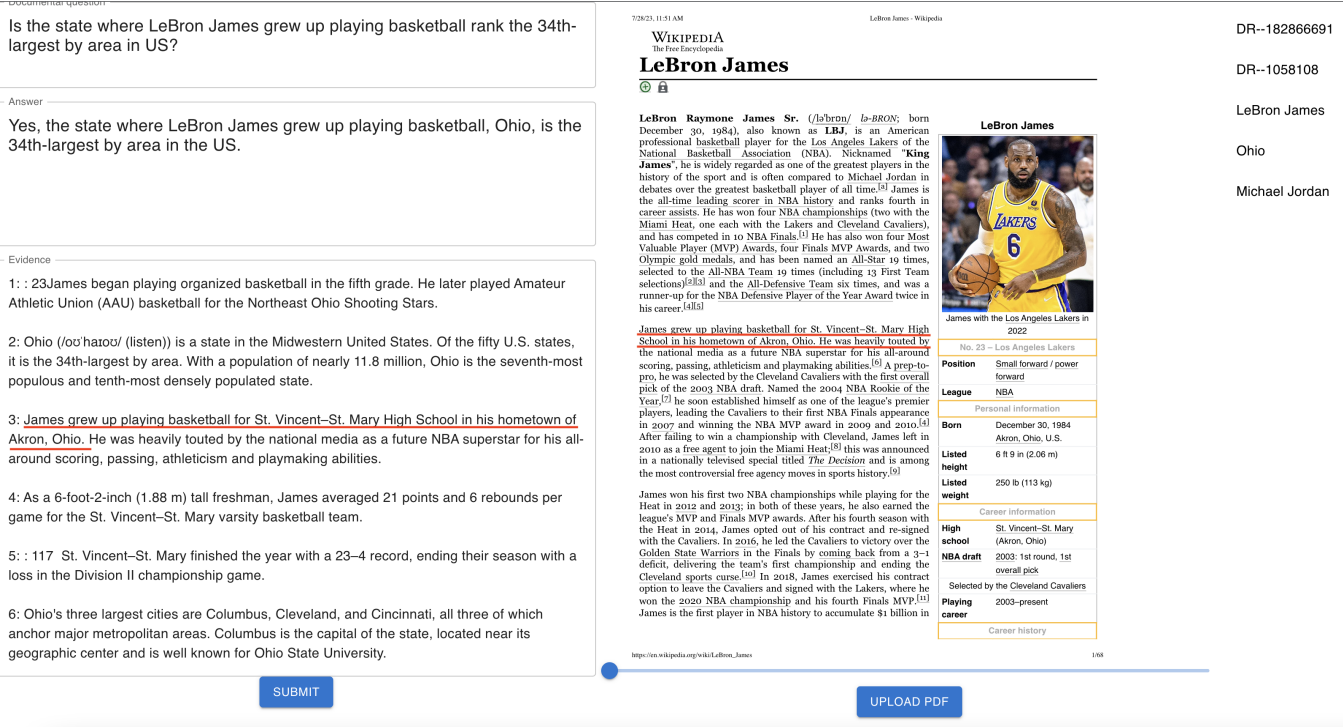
Documental question

Is the state where LeBron James grew up playing basketball rank the 34th-largest by area in US?

Answer

Yes, the state where LeBron James grew up playing basketball, Ohio, is the 34th-largest by area in the US.

Evidence

1: : 23James began playing organized basketball in the fifth grade. He later played Amateur Athletic Union (AAU) basketball for the Northeast Ohio Shooting Stars.

2: Ohio (/oʊˈhaɪoʊ/ (listen)) is a state in the Midwestern United States. Of the fifty U.S. states, it is the 34th-largest by area. With a population of nearly 11.8 million, Ohio is the seventh-most populous and tenth-most densely populated state.

3: James grew up playing basketball for St. Vincent–St. Mary High School in his hometown of Akron, Ohio. He was heavily touted by the national media as a future NBA superstar for his all-around scoring, passing, athleticism and playmaking abilities.

4: As a 6-foot-2-inch (1.88 m) tall freshman, James averaged 21 points and 6 rebounds per game for the St. Vincent–St. Mary varsity basketball team.

5: : 117 St. Vincent–St. Mary finished the year with a 23–4 record, ending their season with a loss in the Division II championship game.

6: Ohio's three largest cities are Columbus, Cleveland, and Cincinnati, all three of which anchor major metropolitan areas. Columbus is the capital of the state, located near its geographic center and is well known for Ohio State University.

SUBMIT

7/28/23, 11:51 AM LeBron James - Wikipedia

WIKIPEDIA
The Free Encyclopedia

LeBron James

LeBron Raymone James Sr. (/ləˈbrɒn/ lə-BRON; born December 30, 1984), also known as LBJ, is an American professional basketball player for the Los Angeles Lakers of the National Basketball Association (NBA). Nicknamed "King James", he is widely regarded as one of the greatest players in the history of the sport and is often compared to Michael Jordan in debates over the greatest basketball player of all time.[a] James is the all-time leading scorer in NBA history and ranks fourth in career assists. He has won four NBA championships (two with the Miami Heat, one each with the Lakers and Cleveland Cavaliers), and has competed in 10 NBA Finals.[1] He has also won four Most Valuable Player (MVP) Awards, four Finals MVP Awards, and two Olympic gold medals, and has been named an All-Star 19 times, selected to the All-NBA Team 19 times (including 13 First Team selections)[2][3] and the All-Defensive Team six times, and was a runner-up for the NBA Defensive Player of the Year Award twice in his career.[4][5]

James grew up playing basketball for St. Vincent–St. Mary High School in his hometown of Akron, Ohio. He was heavily touted by the national media as a future NBA superstar for his all-around scoring, passing, athleticism and playmaking abilities.[6] A prep-to-pro, he was selected by the Cleveland Cavaliers with the first overall pick of the 2003 NBA draft. Named the 2004 NBA Rookie of the Year,[7] he soon established himself as one of the league's premier players, leading the Cavaliers to their first NBA Finals appearance in 2007 and winning the NBA MVP award in 2009 and 2010.[4] After failing to win a championship with Cleveland, James left in 2010 as a free agent to join the Miami Heat;[8] this was announced in a nationally televised special titled The Decision and is among the most controversial free agency moves in sports history.[9]

James won his first two NBA championships while playing for the Heat in 2012 and 2013; in both of these years, he also earned the league's MVP and Finals MVP awards. After his fourth season with the Heat in 2014, James opted out of his contract and re-signed with the Cavaliers. In 2016, he led the Cavaliers to victory over the Golden State Warriors in the Finals by coming back from a 3–1 deficit, delivering the team's first championship and ending the Cleveland sports curse.[10] In 2018, James exercised his contract option to leave the Cavaliers and signed with the Lakers, where he won the 2020 NBA championship and his fourth Finals MVP.[11] James is the first player in NBA history to accumulate $1 billion in

LeBron James

LAKERS 6

James with the Los Angeles Lakers in 2022

No. 23 – Los Angeles Lakers

| | |
|---|---|
| Position | Small forward / power forward |
| League | NBA |

Personal information

| | |
|---|---|
| Born | December 30, 1984 Akron, Ohio, U.S. |
| Listed height | 6 ft 9 in (2.06 m) |
| Listed weight | 250 lb (113 kg) |

Career information

| | |
|---|---|
| High school | St. Vincent–St. Mary (Akron, Ohio) |
| NBA draft | 2003: 1st round, 1st overall pick |
| | Selected by the Cleveland Cavaliers |
| Playing career | 2003–present |

Career history

https://en.wikipedia.org/wiki/LeBron_James 1/68

UPLOAD PDF

DR--182866691

DR--1058108

LeBron James

Ohio

Michael Jordan